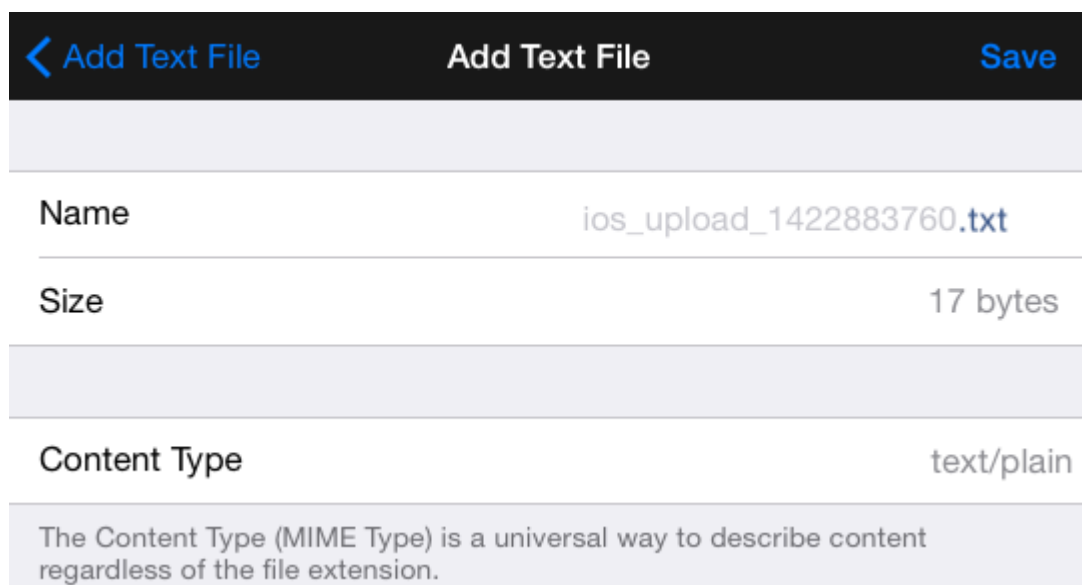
Add Text File
Add Text File
Save

Name
ios_upload_1422883760.txt

Size
17 bytes

Content Type
text/plain

The Content Type (MIME Type) is a universal way to describe content regardless of the file extension.